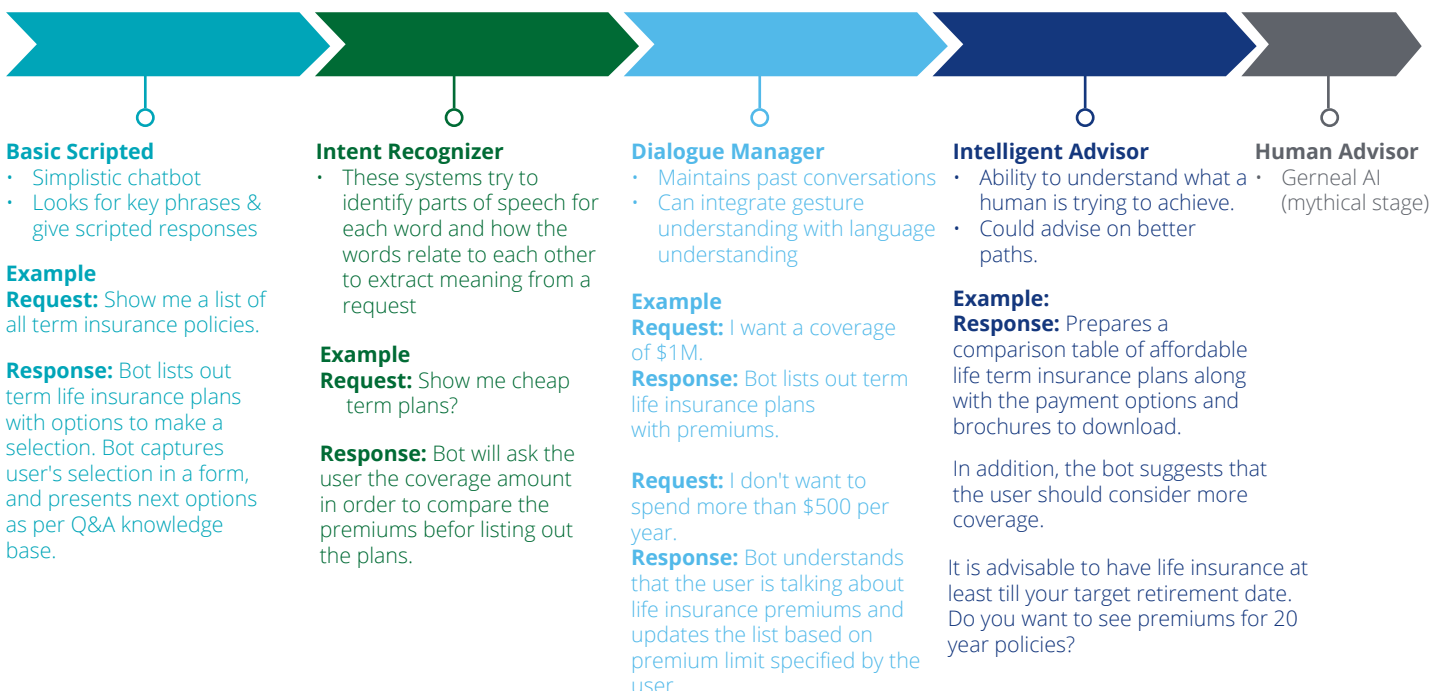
Basic Scripted
• Simplistic chatbot
• Looks for key phrases & give scripted responses

Example
Request: Show me a list of all term insurance policies.

Response: Bot lists out term life insurance plans with options to make a selection. Bot captures user's selection in a form, and presents next options as per Q&A knowledge base.

Intent Recognizer
• These systems try to identify parts of speech for each word and how the words relate to each other to extract meaning from a request

Example
Request: Show me cheap term plans?

Response: Bot will ask the user the coverage amount in order to compare the premiums befor listing out the plans.

Dialogue Manager
• Maintains past conversations
• Can integrate gesture understanding with language understanding

Example
Request: I want a coverage of $1M.
Response: Bot lists out term life insurance plans with premiums.

Request: I don't want to spend more than $500 per year.
Response: Bot understands that the user is talking about life insurance premiums and updates the list based on premium limit specified by the user.

Intelligent Advisor
• Ability to understand what a human is trying to achieve.
• Could advise on better paths.

Example:
Response: Prepares a comparison table of affordable life term insurance plans along with the payment options and brochures to download.

In addition, the bot suggests that the user should consider more coverage.

It is advisable to have life insurance at least till your target retirement date. Do you want to see premiums for 20 year policies?

Human Advisor
• Gerneal AI (mythical stage)